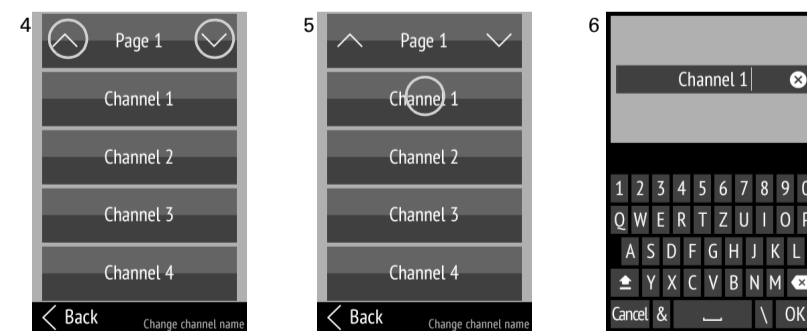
4

Page 1

Channel 1

Channel 2

Channel 3

Channel 4

Back

Change channel name

5

Page 1

Channel 1

Channel 2

Channel 3

Channel 4

Back

Change channel name

6

Channel 1

1 2 3 4 5 6 7 8 9 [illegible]

Q W E R T Z U I O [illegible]

A S D F G H J K L

Y X C V B N M

Cancel & \ OK